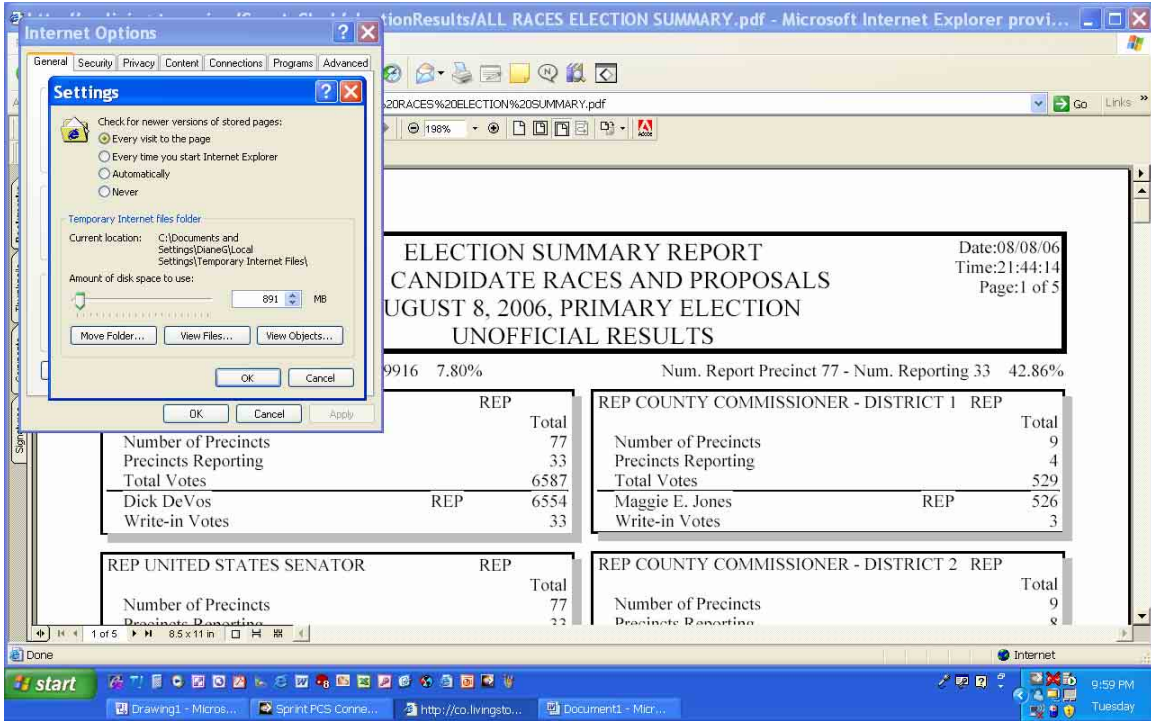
tionResults/ALL RACES ELECTION SUMMARY.pdf - Microsoft Internet Explorer provi...

Internet Options

General | Security | Privacy | Content | Connections | Programs | Advanced

Settings

Check for newer versions of stored pages:
Every visit to the page
Every time you start Internet Explorer
Automatically
Never

Temporary Internet files folder
Current location: C:\Documents and Settings\DianeG\Local Settings\Temporary Internet Files\
Amount of disk space to use:
891 MB

Move Folder... | View Files... | View Objects...

OK | Cancel

OK | Cancel | Apply

%20RACES%20ELECTION%20SUMMARY.pdf

Go | Links »

198%

ELECTION SUMMARY REPORT
CANDIDATE RACES AND PROPOSALS
UGUST 8, 2006, PRIMARY ELECTION
UNOFFICIAL RESULTS

Date:08/08/06
Time:21:44:14
Page:1 of 5

9916 7.80%

Num. Report Precinct 77 - Num. Reporting 33 42.86%

| | REP | Total |
|---|---|---|
| Number of Precincts | | 77 |
| Precincts Reporting | | 33 |
| Total Votes | | 6587 |
| Dick DeVos | REP | 6554 |
| Write-in Votes | | 33 |

| REP COUNTY COMMISSIONER - DISTRICT 1 | REP | Total |
|---|---|---|
| Number of Precincts | | 9 |
| Precincts Reporting | | 4 |
| Total Votes | | 529 |
| Maggie E. Jones | REP | 526 |
| Write-in Votes | | 3 |

| REP UNITED STATES SENATOR | REP | Total |
|---|---|---|
| Number of Precincts | | 77 |
| Precincts Reporting | | 33 |

| REP COUNTY COMMISSIONER - DISTRICT 2 | REP | Total |
|---|---|---|
| Number of Precincts | | 9 |
| Precincts Reporting | | 8 |

1 of 5 | 8.5 x 11 in

Done

Internet

start

Drawing1 - Micros... | Sprint PCS Conne... | http://co.livingsto... | Document1 - Micr...

9:59 PM
Tuesday